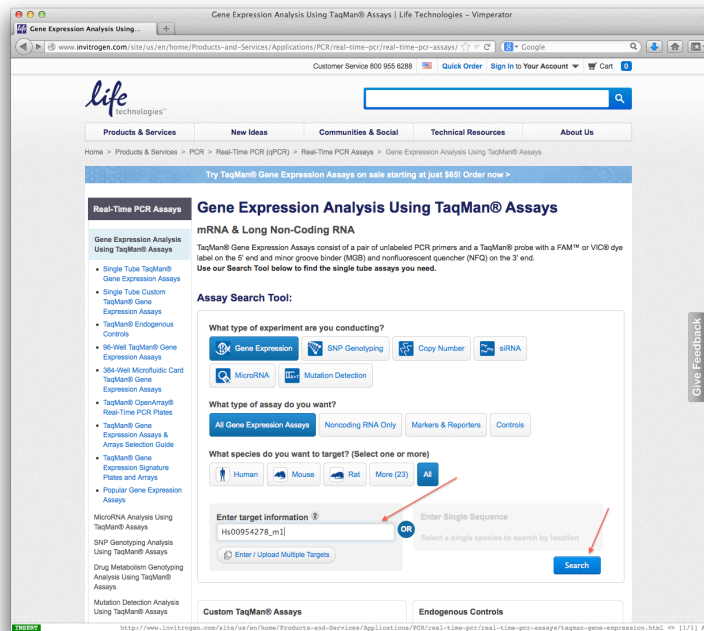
Gene Expression Analysis Using TaqMan® Assays | Life Technologies – Vimperator

Gene Expression Analysis Using...

www.invitrogen.com/site/us/en/home/Products-and-Services/Applications/PCR/real-time-pcr/real-time-pcr-assays/

Google

Customer Service 800 955 6288 Quick Order Sign In to Your Account Cart 0

life technologies™

Products & Services | New Ideas | Communities & Social | Technical Resources | About Us

Home > Products & Services > PCR > Real-Time PCR (qPCR) > Real-Time PCR Assays > Gene Expression Analysis Using TaqMan® Assays

Try TaqMan® Gene Expression Assays on sale starting at just $65! Order now >

Real-Time PCR Assays

Gene Expression Analysis Using TaqMan® Assays

- Single Tube TaqMan® Gene Expression Assays
- Single Tube Custom TaqMan® Gene Expression Assays
- TaqMan® Endogenous Controls
- 96-Well TaqMan® Gene Expression Assays
- 384-Well Microfluidic Card TaqMan® Gene Expression Assays
- TaqMan® OpenArray® Real-Time PCR Plates
- TaqMan® Gene Expression Assays & Arrays Selection Guide
- TaqMan® Gene Expression Signature Plates and Arrays
- Popular Gene Expression Assays

MicroRNA Analysis Using TaqMan® Assays

SNP Genotyping Analysis Using TaqMan® Assays

Drug Metabolism Genotyping Analysis Using TaqMan® Assays

Mutation Detection Analysis Using TaqMan® Assays

Gene Expression Analysis Using TaqMan® Assays

mRNA & Long Non-Coding RNA

TaqMan® Gene Expression Assays consist of a pair of unlabeled PCR primers and a TaqMan® probe with a FAM™ or VIC® dye label on the 5' end and minor groove binder (MGB) and nonfluorescent quencher (NFQ) on the 3' end.
Use our Search Tool below to find the single tube assays you need.

Assay Search Tool:

What type of experiment are you conducting?

Gene Expression | SNP Genotyping | Copy Number | siRNA | MicroRNA | Mutation Detection

What type of assay do you want?

All Gene Expression Assays | Noncoding RNA Only | Markers & Reporters | Controls

What species do you want to target? (Select one or more)

Human | Mouse | Rat | More (23) | All

Enter target information ?

Hs00954278_m1

OR

Enter Single Sequence

Select a single species to search by location

Enter / Upload Multiple Targets

Search

Custom TaqMan® Assays

Endogenous Controls

Give Feedback

INSERT

http://www.invitrogen.com/site/us/en/home/Products-and-Services/Applications/PCR/real-time-pcr/real-time-pcr-assays/taqman-gene-expression.html <> [1/1]